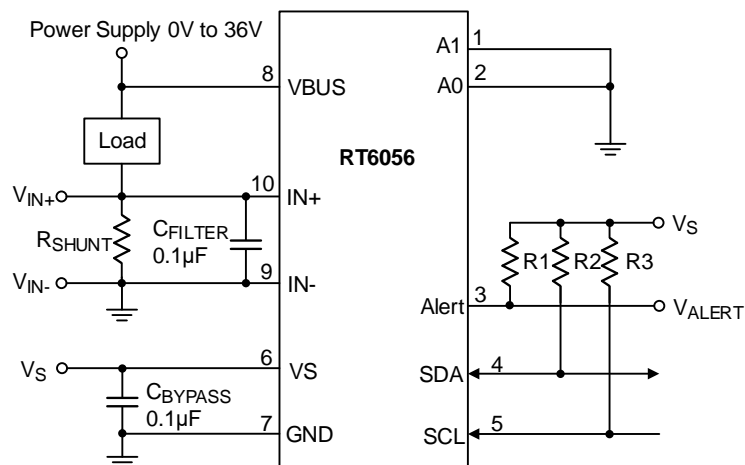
Power Supply 0V to 36V

8 VBUS

Load

RT6056

$V_{IN+}$

10 IN+

$R_{SHUNT}$

$C_{FILTER}$ 0.1µF

$V_{IN-}$

9 IN-

$V_S$

6 VS

$C_{BYPASS}$ 0.1µF

7 GND

A1 1

A0 2

$V_S$

R1 R2 R3

Alert 3

$V_{ALERT}$

SDA 4

SCL 5